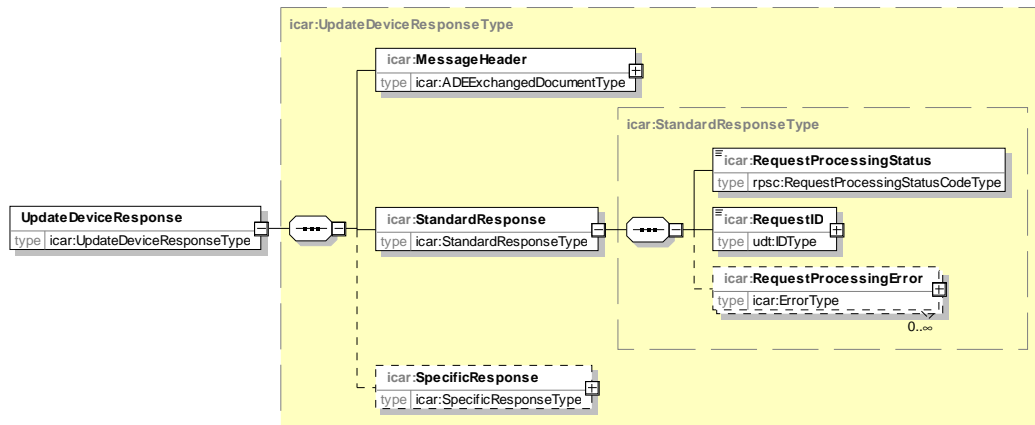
icar:UpdateDeviceResponseType

icar:MessageHeader
type icar:ADEExchangedDocumentType

icar:StandardResponseType

icar:RequestProcessingStatus
type rpsc:RequestProcessingStatusCodeType

UpdateDeviceResponse
type icar:UpdateDeviceResponseType

icar:StandardResponse
type icar:StandardResponseType

icar:RequestID
type udt:IDType

icar:RequestProcessingError
type icar:ErrorType
0..∞

icar:SpecificResponse
type icar:SpecificResponseType